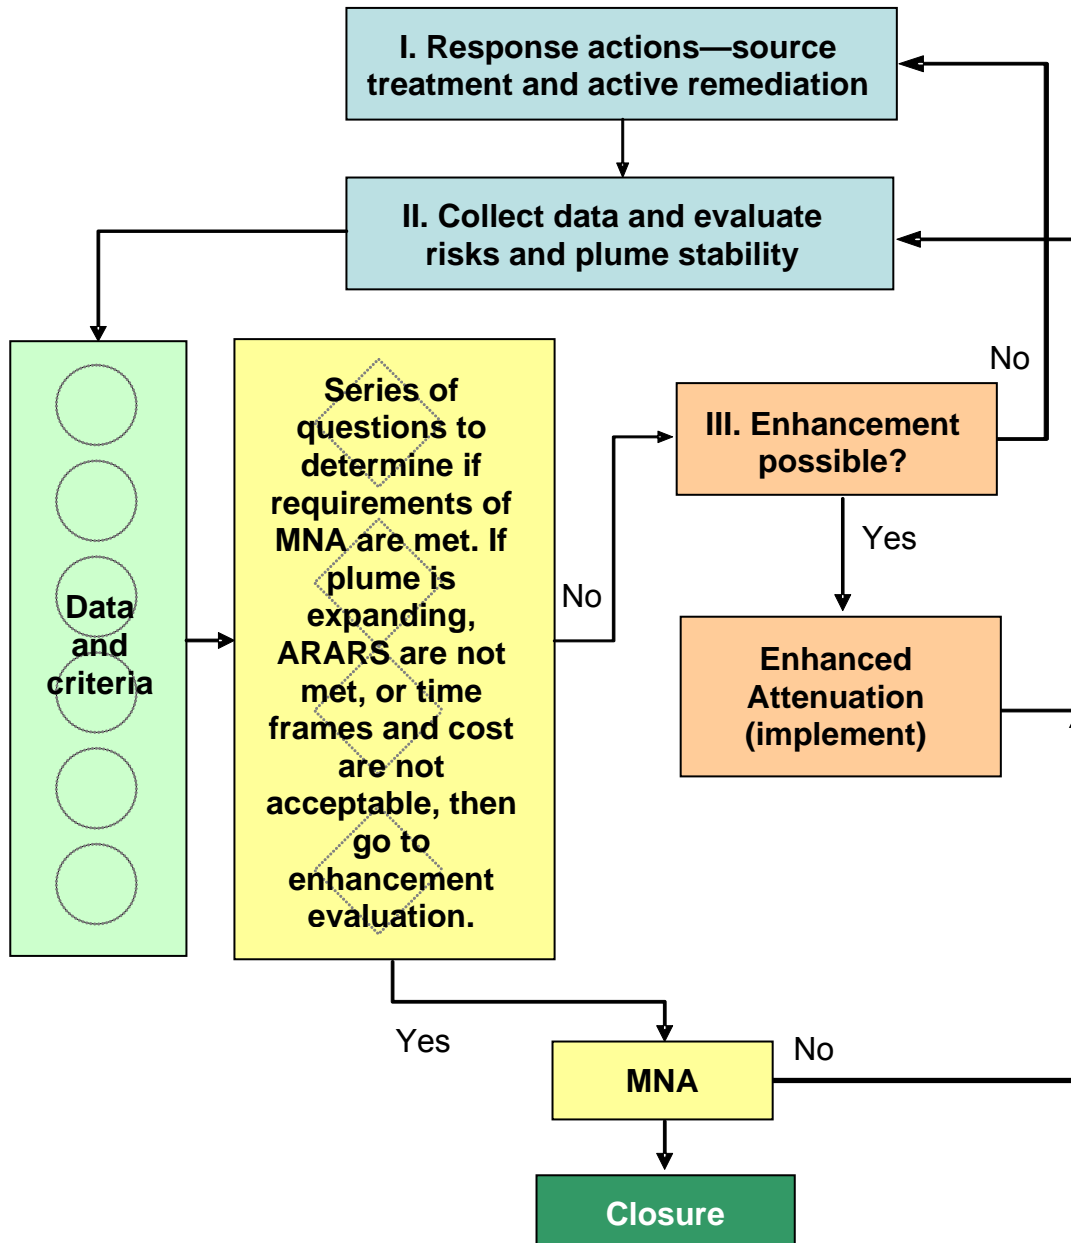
I. Response actions—source treatment and active remediation

II. Collect data and evaluate risks and plume stability

Data and criteria

Series of questions to determine if requirements of MNA are met. If plume is expanding, ARARS are not met, or time frames and cost are not acceptable, then go to enhancement evaluation.

No

III. Enhancement possible?

No

Yes

Enhanced Attenuation (implement)

Yes

MNA

No

Closure